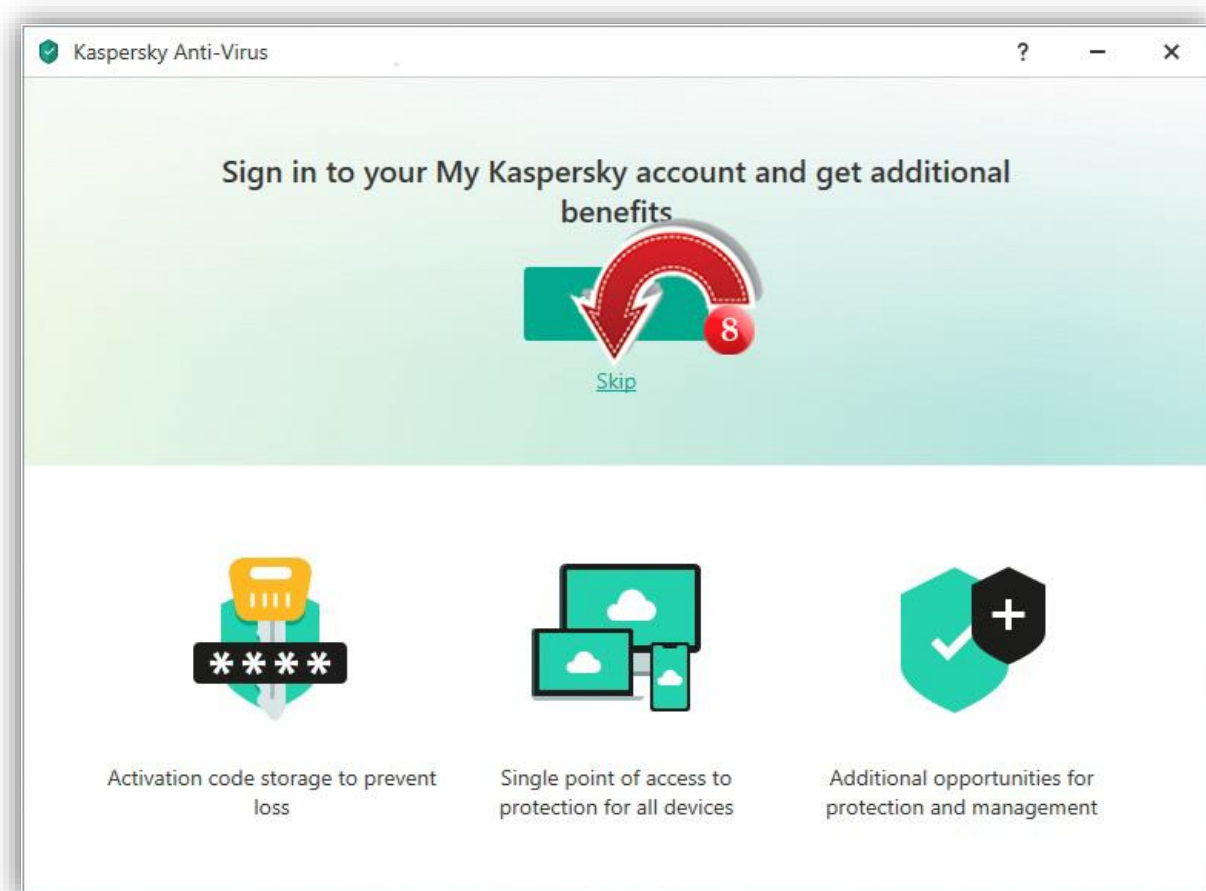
Kaspersky Anti-Virus

? – ×

Sign in to your My Kaspersky account and get additional benefits

8

Skip

****

Activation code storage to prevent loss

Single point of access to protection for all devices

Additional opportunities for protection and management